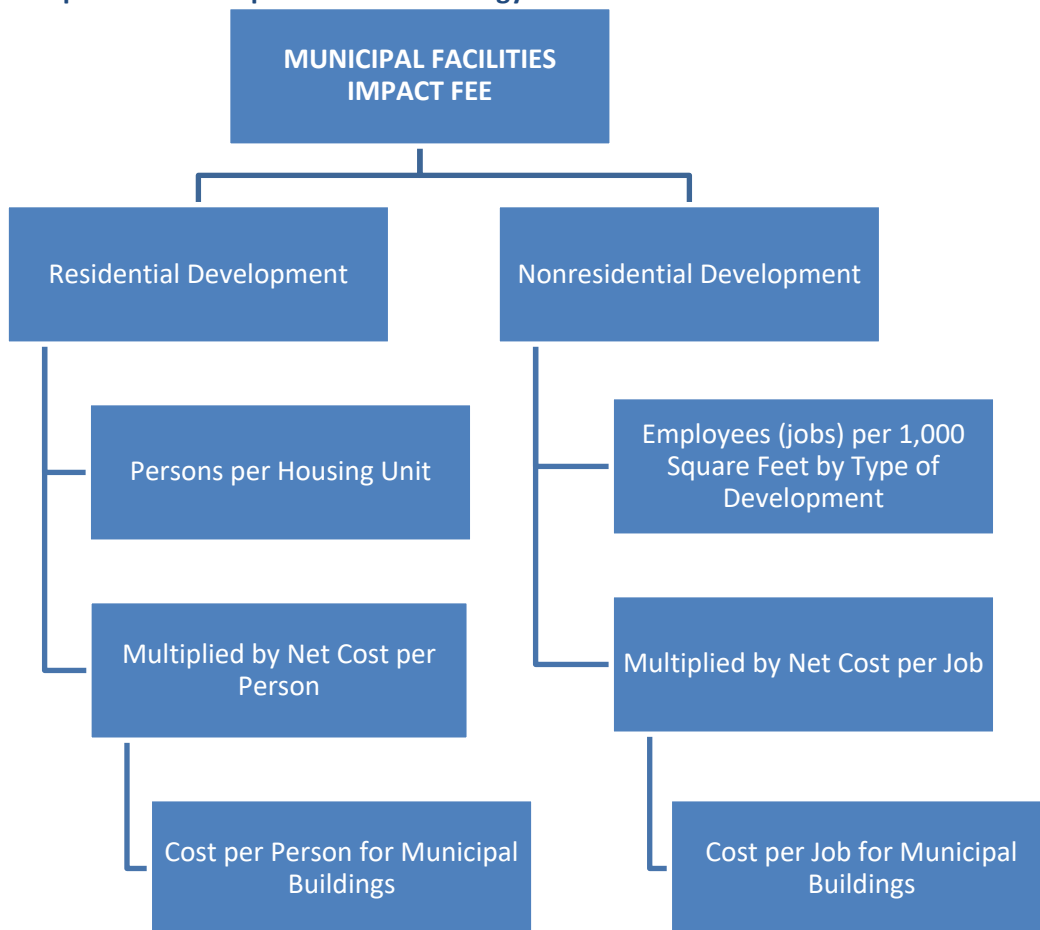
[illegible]

MUNICIPAL FACILITIES IMPACT FEE

Residential Development

Nonresidential Development

Persons per Housing Unit

Employees (jobs) per 1,000 Square Feet by Type of Development

Multiplied by Net Cost per Person

Multiplied by Net Cost per Job

Cost per Person for Municipal Buildings

Cost per Job for Municipal Buildings